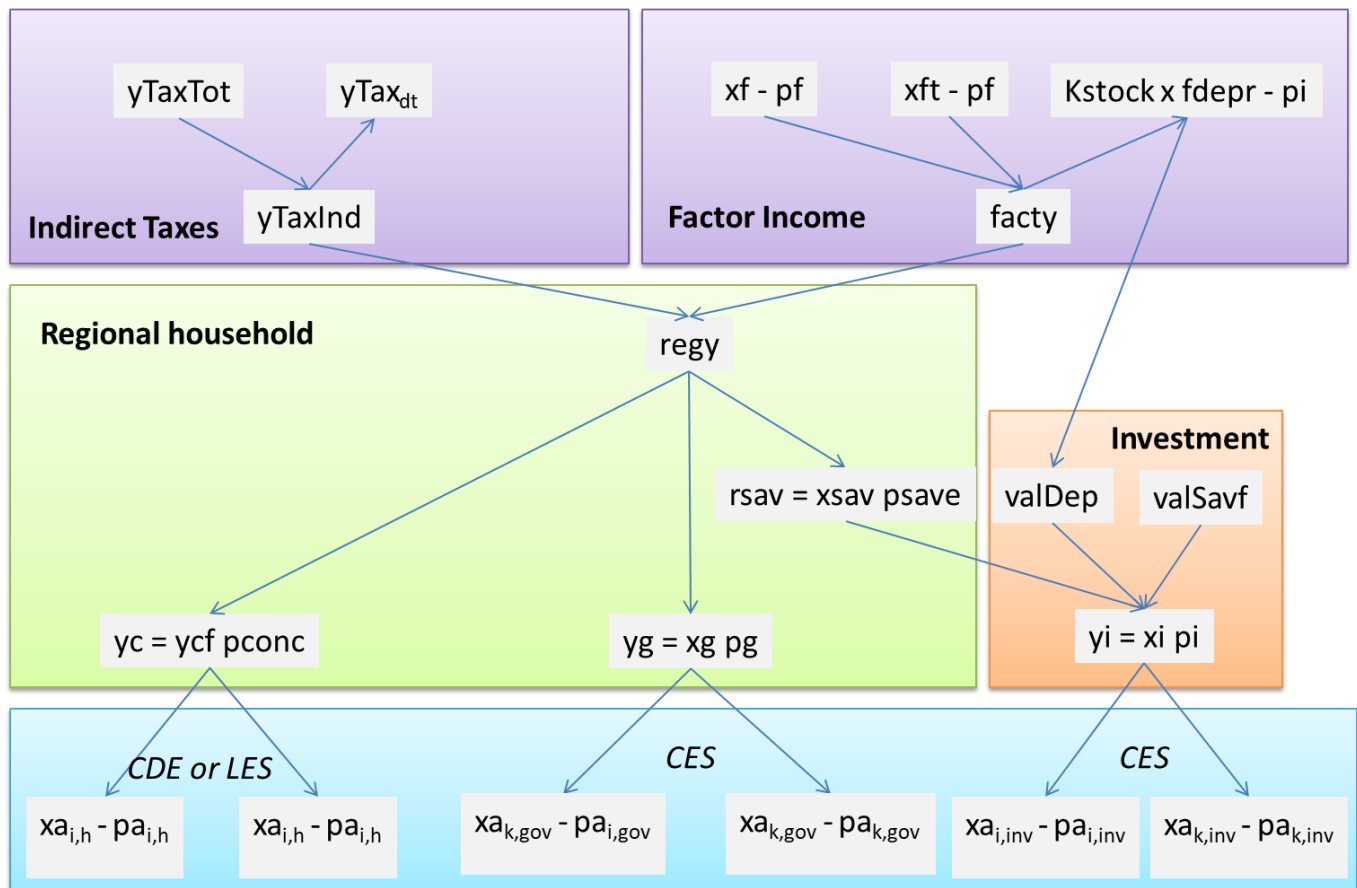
yTaxTot

$yTax_{dt}$

yTaxInd

Indirect Taxes

xf - pf

xft - pf

Kstock x fdepr - pi

Factor Income

facty

Regional household

regy

Investment

rsav = xsav psave

valDep

valSavf

yc = ycf pconc

yg = xg pg

yi = xi pi

CDE or LES

CES

CES

$xa_{i,h}$ - $pa_{i,h}$

$xa_{i,h}$ - $pa_{i,h}$

$xa_{k,gov}$ - $pa_{i,gov}$

$xa_{k,gov}$ - $pa_{k,gov}$

$xa_{i,inv}$ - $pa_{i,inv}$

$xa_{k,inv}$ - $pa_{k,inv}$